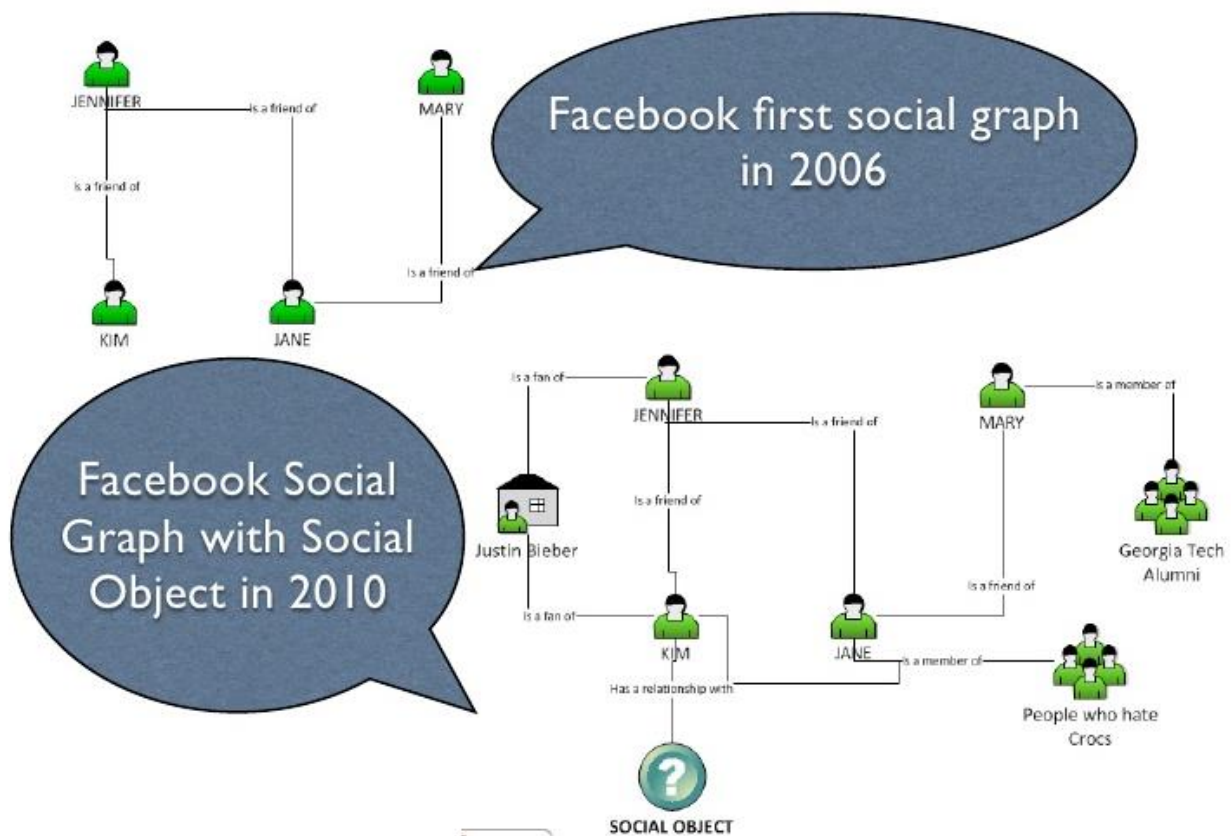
JENNIFER

Is a friend of

MARY

Facebook first social graph in 2006

Is a friend of

Is a friend of

KIM

JANE

Is a fan of

JENNIFER

Is a friend of

MARY

Is a member of

Facebook Social Graph with Social Object in 2010

Is a friend of

Justin Bieber

Georgia Tech Alumni

Is a friend of

Is a fan of

KIM

JANE

Is a member of

Has a relationship with

People who hate Crocs

?

SOCIAL OBJECT